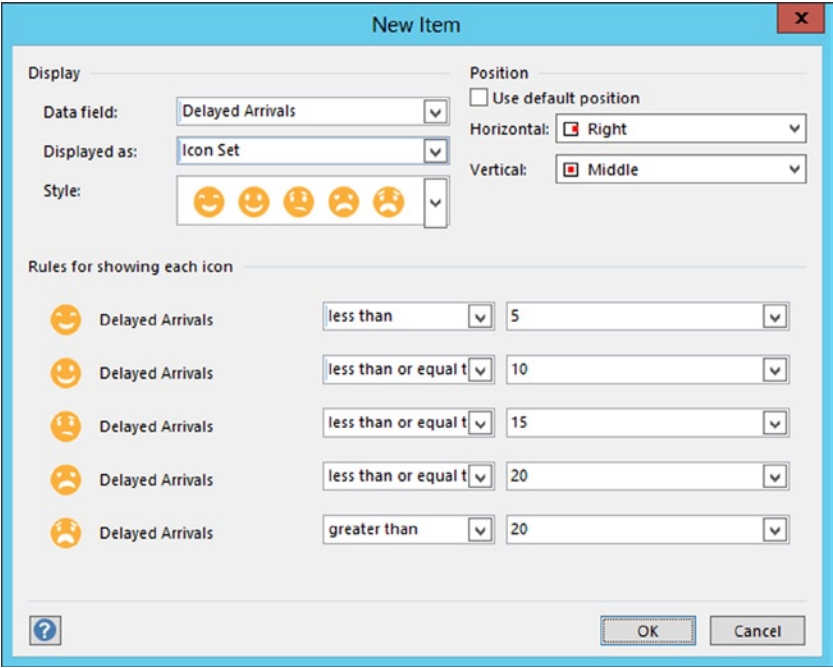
New Item

x

Display

Data field: Delayed Arrivals

Displayed as: Icon Set

Style:

Position

Use default position

Horizontal: Right

Vertical: Middle

Rules for showing each icon

Delayed Arrivals less than 5

Delayed Arrivals less than or equal t 10

Delayed Arrivals less than or equal t 15

Delayed Arrivals less than or equal t 20

Delayed Arrivals greater than 20

?

OK

Cancel